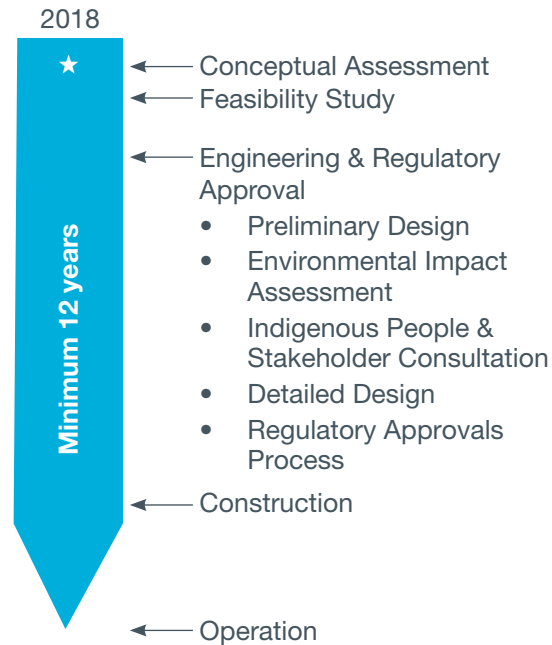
2018

Minimum 12 years

Conceptual Assessment
Feasibility Study
Engineering & Regulatory Approval
• Preliminary Design
• Environmental Impact Assessment
• Indigenous People & Stakeholder Consultation
• Detailed Design
• Regulatory Approvals Process
Construction
Operation